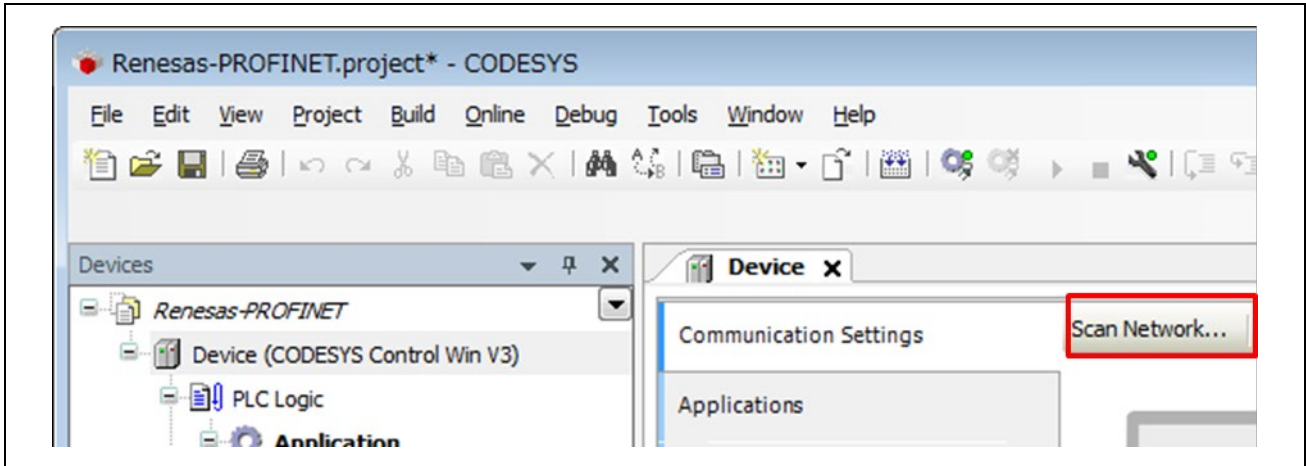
Renesas-PROFINET.project* - CODESYS

File Edit View Project Build Online Debug Tools Window Help

Devices

Renesas-PROFINET

Device (CODESYS Control Win V3)

PLC Logic

Application

Device

Communication Settings

Scan Network...

Applications